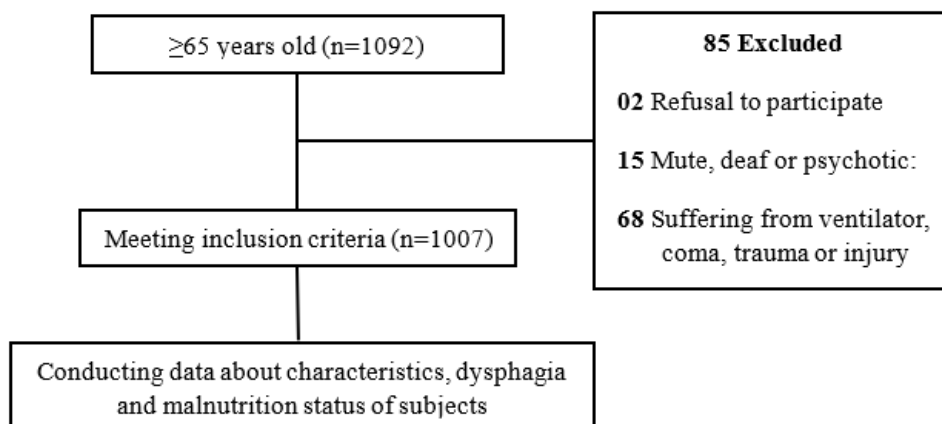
≥65 years old (n=1092)

85 Excluded

02 Refusal to participate

15 Mute, deaf or psychotic:

68 Suffering from ventilator, coma, trauma or injury

Meeting inclusion criteria (n=1007)

Conducting data about characteristics, dysphagia and malnutrition status of subjects